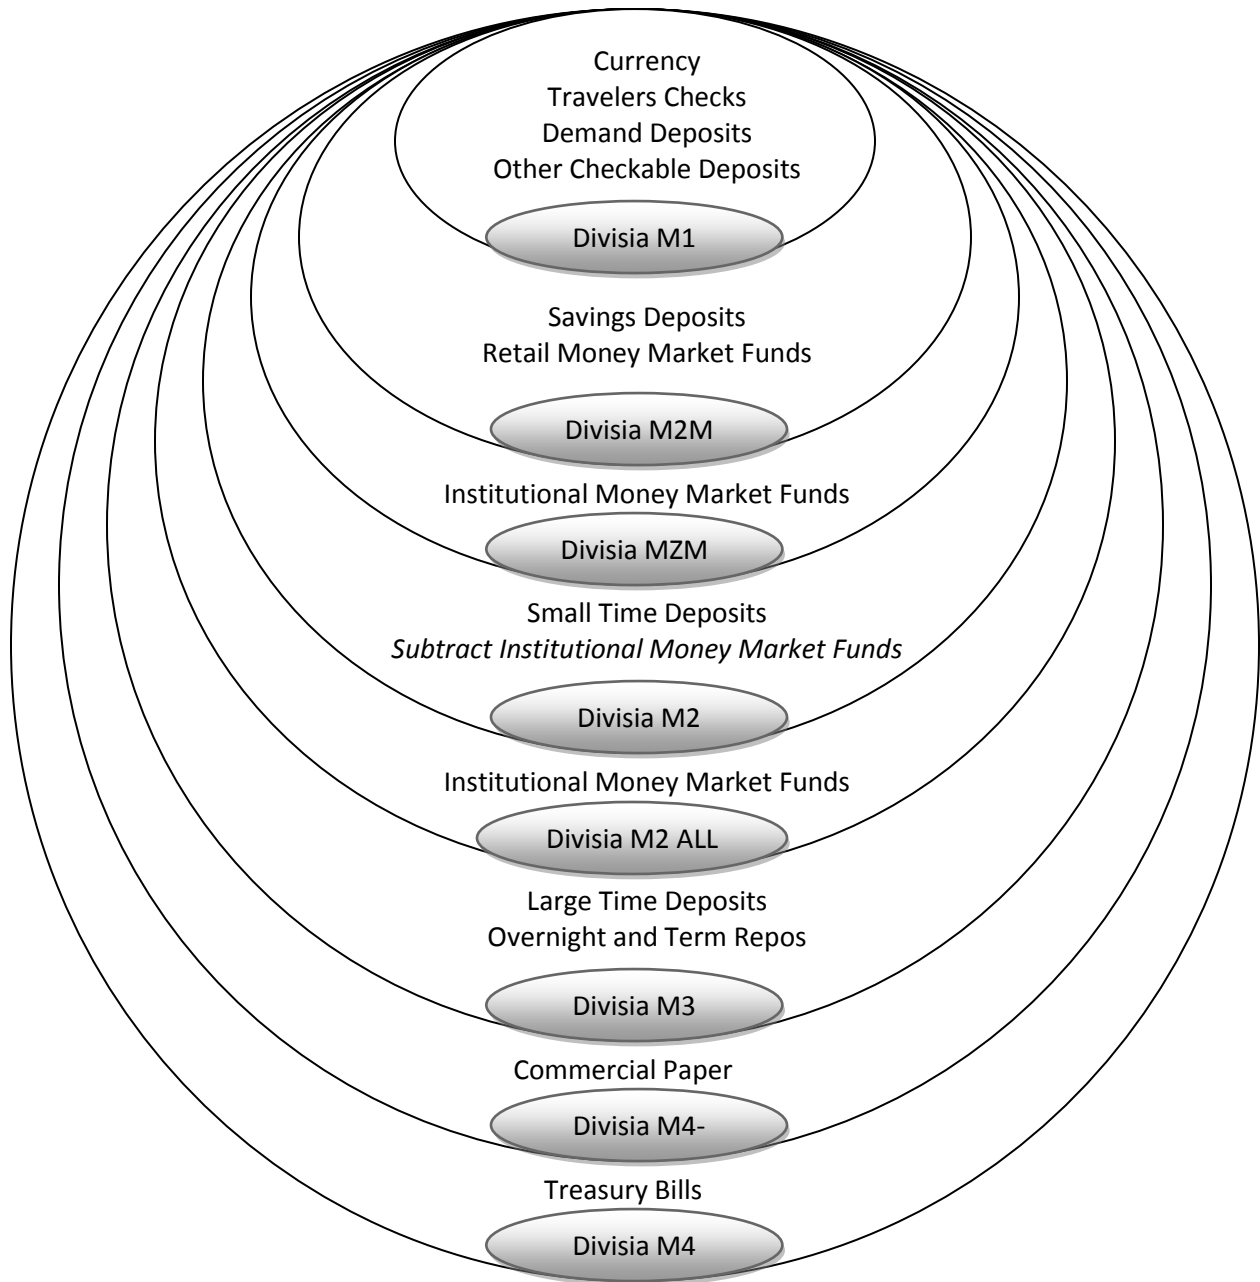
Currency
Travelers Checks
Demand Deposits
Other Checkable Deposits

Divisia M1

Savings Deposits
Retail Money Market Funds

Divisia M2M

Institutional Money Market Funds

Divisia MZM

Small Time Deposits
*Subtract Institutional Money Market Funds*

Divisia M2

Institutional Money Market Funds

Divisia M2 ALL

Large Time Deposits
Overnight and Term Repos

Divisia M3

Commercial Paper

Divisia M4-

Treasury Bills

Divisia M4